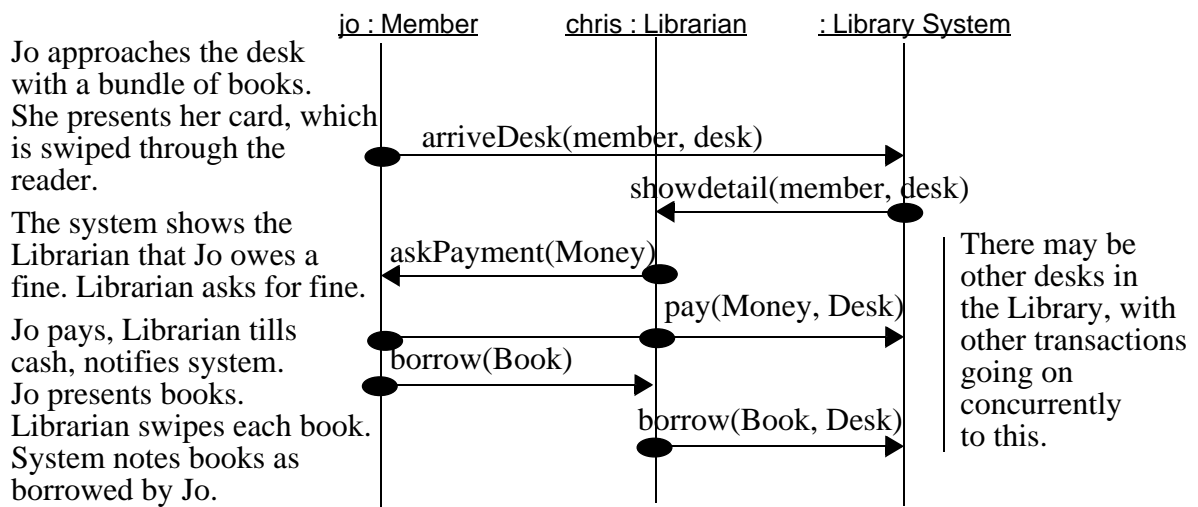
jo : Member
chris : Librarian
: Library System

Jo approaches the desk with a bundle of books. She presents her card, which is swiped through the reader.

arriveDesk(member, desk)

showdetail(member, desk)

The system shows the Librarian that Jo owes a fine. Librarian asks for fine.

askPayment(Money)

Jo pays, Librarian tills cash, notifies system.

pay(Money, Desk)

borrow(Book)

Jo presents books. Librarian swipes each book. System notes books as borrowed by Jo.

borrow(Book, Desk)

There may be other desks in the Library, with other transactions going on concurrently to this.